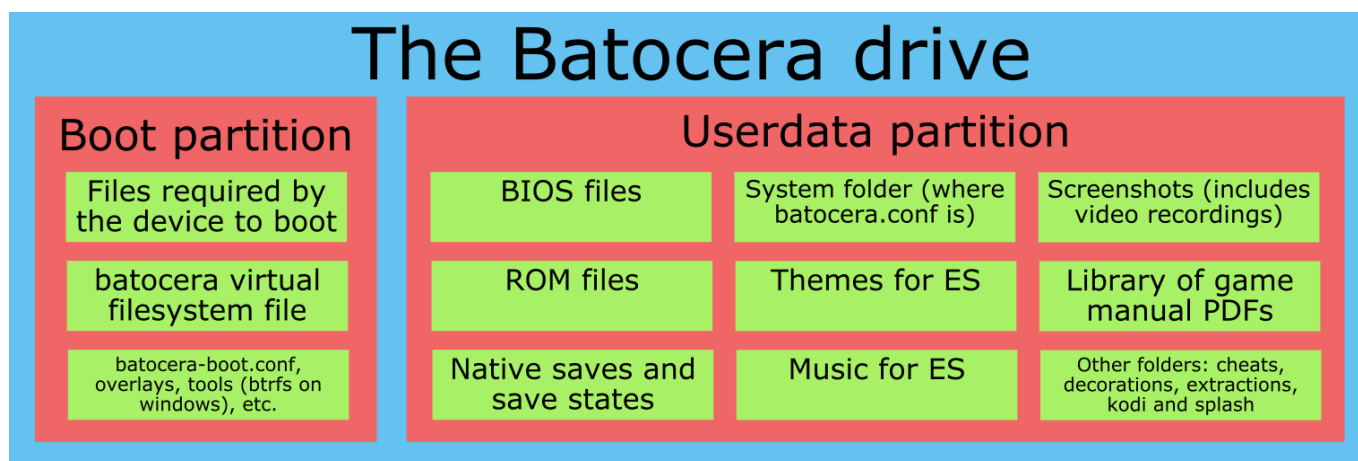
The Batocera drive

Boot partition

Files required by the device to boot

batocera virtual filesystem file

batocera-boot.conf, overlays, tools (btrfs on windows), etc.

Userdata partition

BIOS files

System folder (where batocera.conf is)

Screenshots (includes video recordings)

ROM files

Themes for ES

Library of game manual PDFs

Native saves and save states

Music for ES

Other folders: cheats, decorations, extractions, kodi and splash